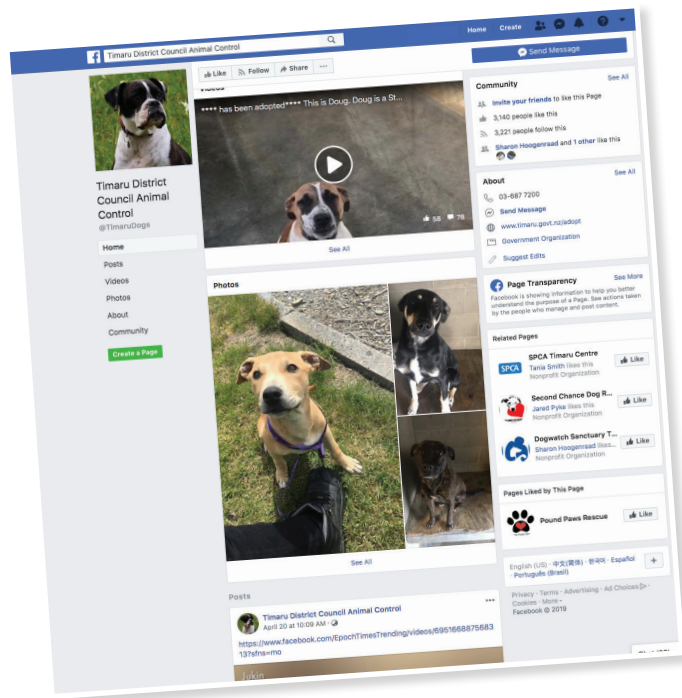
Timaru District Council Animal Control

Home Create

Send Message

Timaru District Council Animal Control
@TimaruDogs

Home
Posts
Videos
Photos
About
Community

Create a Page

Like Follow Share ···

Videos

**** has been adopted**** This is Doug. Doug is a St...

58 76

See All

Photos

See All

Posts

Timaru District Council Animal Control
April 20 at 10:09 AM ·

https://www.facebook.com/EpochTimesTrending/videos/695166887568313?sfns=mo

Community See All
Invite your friends to like this Page
3,140 people like this
3,221 people follow this
Sharon Hoogenraad and 1 other like this

About See All
03-687 7200
Send Message
www.timaru.govt.nz/adopt
Government Organization
Suggest Edits

Page Transparency See More
Facebook is showing information to help you better understand the purpose of a Page. See actions taken by the people who manage and post content.

Related Pages
SPCA Timaru Centre
Tania Smith likes this
Nonprofit Organization
Like

Second Chance Dog R...
Jared Pyke likes this
Nonprofit Organization
Like

Dogwatch Sanctuary T...
Sharon Hoogenraad likes...
Nonprofit Organization
Like

Pages Liked by This Page
Pound Paws Rescue
Like

English (US) · 中文(简体) · 한국어 · Español · Português (Brasil)

Privacy · Terms · Advertising · Ad Choices · Cookies · More ·
Facebook © 2019